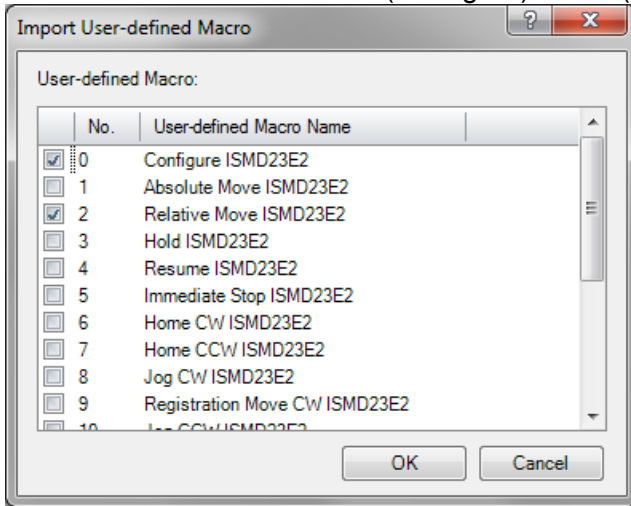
Import User-defined Macro

?

X

User-defined Macro:

| | No. | User-defined Macro Name |
|---|---|---|
| ☑ | 0 | Configure ISMD23E2 |
| ☐ | 1 | Absolute Move ISMD23E2 |
| ☑ | 2 | Relative Move ISMD23E2 |
| ☐ | 3 | Hold ISMD23E2 |
| ☐ | 4 | Resume ISMD23E2 |
| ☐ | 5 | Immediate Stop ISMD23E2 |
| ☐ | 6 | Home CW ISMD23E2 |
| ☐ | 7 | Home CCW ISMD23E2 |
| ☐ | 8 | Jog CW ISMD23E2 |
| ☐ | 9 | Registration Move CW ISMD23E2 |
| ☐ | 10 | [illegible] |

OK

Cancel